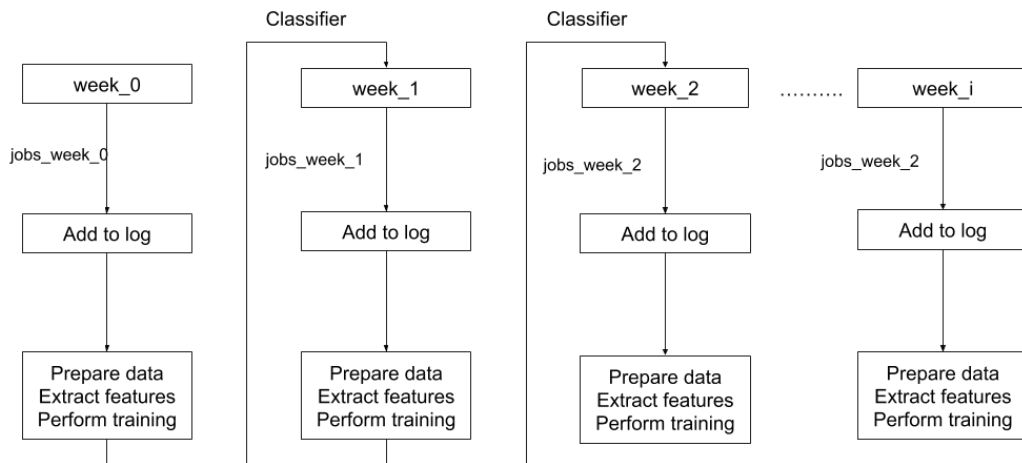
Classifier

Classifier

week_0

jobs_week_0

Add to log

Prepare data
Extract features
Perform training

week_1

jobs_week_1

Add to log

Prepare data
Extract features
Perform training

week_2

jobs_week_2

Add to log

Prepare data
Extract features
Perform training

……….

week_i

jobs_week_2

Add to log

Prepare data
Extract features
Perform training